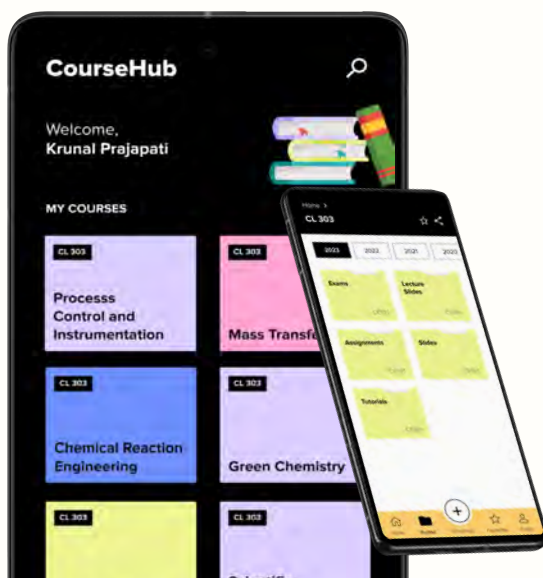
CourseHub

Welcome,
Krunal Prajapati

MY COURSES

CL 303
Processs Control and Instrumentation

CL 303
Mass Transf

CL 303
Chemical Reaction Engineering

CL 303
Green Chemistry

CL 303

CL 303

Home >
CL 303

2023
2022
2021
2020

Exams

Lecture Slides

Assignments

Slides

Tutorials

Home
Folder
Favourites
Profile